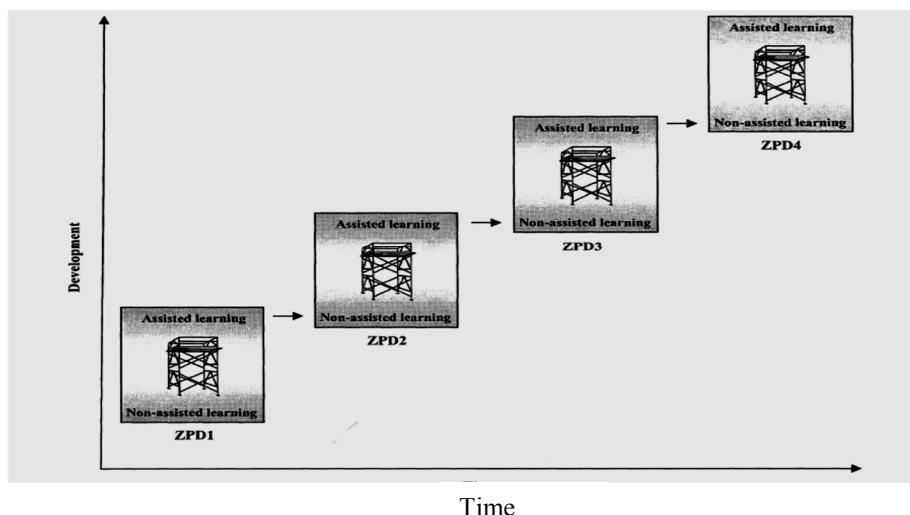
Development

Assisted learning

Non-assisted learning

ZPD1

Assisted learning

Non-assisted learning

ZPD2

Assisted learning

Non-assisted learning

ZPD3

Assisted learning

Non-assisted learning

ZPD4

Time